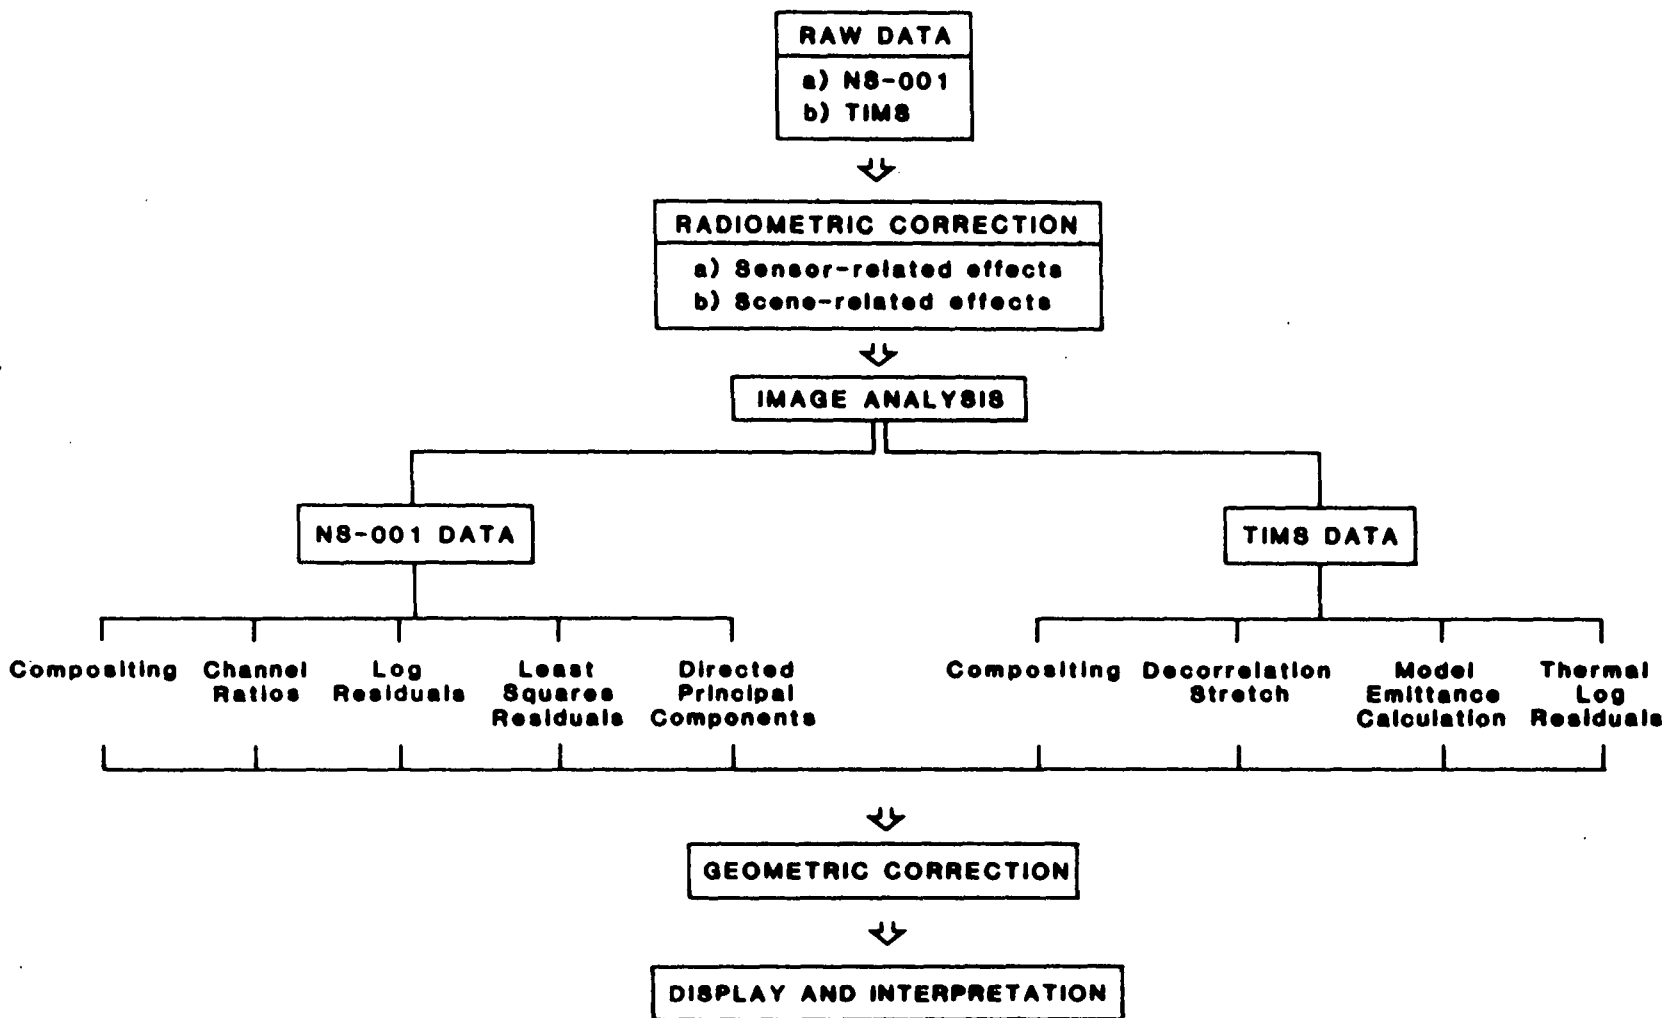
RAW DATA

a) NS-001
b) TIMS

RADIOMETRIC CORRECTION

a) Sensor-related effects
b) Scene-related effects

IMAGE ANALYSIS

NS-001 DATA

TIMS DATA

Compositing

Channel Ratios

Log Residuals

Least Squares Residuals

Directed Principal Components

Compositing

Decorrelation Stretch

Model Emittance Calculation

Thermal Log Residuals

GEOMETRIC CORRECTION

DISPLAY AND INTERPRETATION